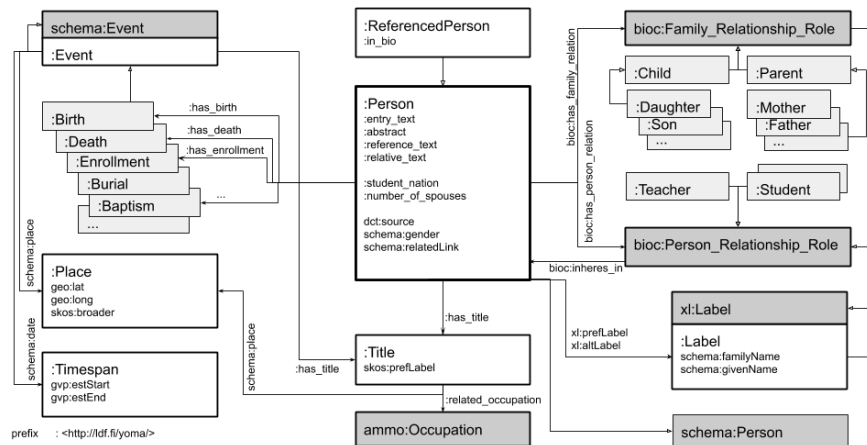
schema:Event

:Event

:ReferencedPerson
:in_bio

bioc:Family_Relationship_Role

bioc:has_family_relation

:Child

:Parent

:Daughter

:Son

...

:Mother

:Father

...

:has_birth

:has_death

:has_enrollment

:Birth

:Death

:Enrollment

:Burial

:Baptism

...

...

:Person
:entry_text
:abstract
:reference_text
:relative_text

:student_nation
:number_of_spouses

dct:source
schema:gender
schema:relatedLink

bioc:has_person_relation

:Teacher

:Student

bioc:Person_Relationship_Role

bioc:inheres_in

schema:place

:Place
geo:lat
geo:long
skos:broader

schema:date

:Timespan
gvp:estStart
gvp:estEnd

schema:place

:has_title

:has_title

:Title
skos:prefLabel

xl:prefLabel
xl:altLabel

xl:Label

:Label
schema:familyName
schema:givenName

:related_occupation

ammo:Occupation

schema:Person

prefix : <http://ldf.fi/yoma/>